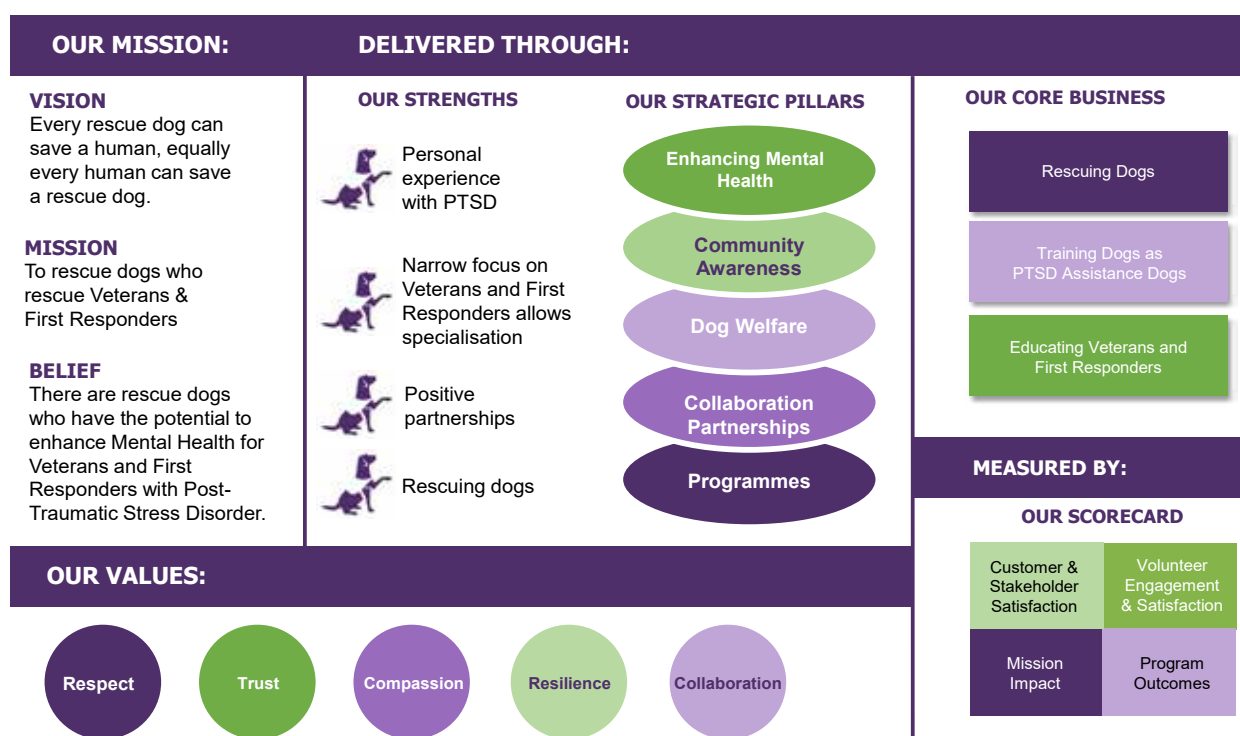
OUR MISSION:

DELIVERED THROUGH:

VISION
Every rescue dog can save a human, equally every human can save a rescue dog.

MISSION
To rescue dogs who rescue Veterans & First Responders

BELIEF
There are rescue dogs who have the potential to enhance Mental Health for Veterans and First Responders with Post-Traumatic Stress Disorder.

OUR STRENGTHS

Personal experience with PTSD

Narrow focus on Veterans and First Responders allows specialisation

Positive partnerships

Rescuing dogs

OUR STRATEGIC PILLARS

Enhancing Mental Health

Community Awareness

Dog Welfare

Collaboration Partnerships

Programmes

OUR CORE BUSINESS

Rescuing Dogs

Training Dogs as PTSD Assistance Dogs

Educating Veterans and First Responders

MEASURED BY:

OUR SCORECARD

| Customer & Stakeholder Satisfaction | Volunteer Engagement & Satisfaction |
|---|---|
| Mission Impact | Program Outcomes |

OUR VALUES:

Respect

Trust

Compassion

Resilience

Collaboration